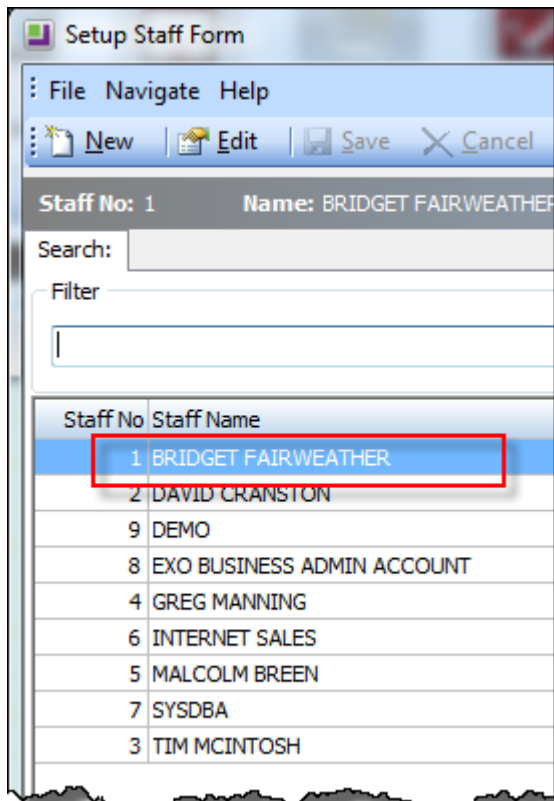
Setup Staff Form

File Navigate Help

New Edit Save Cancel

Staff No: 1 Name: BRIDGET FAIRWEATHER

Search:

Filter

| Staff No | Staff Name |
|---|---|
| 1 | BRIDGET FAIRWEATHER |
| 2 | DAVID CRANSTON |
| 9 | DEMO |
| 8 | EXO BUSINESS ADMIN ACCOUNT |
| 4 | GREG MANNING |
| 6 | INTERNET SALES |
| 5 | MALCOLM BREEN |
| 7 | SYSDBA |
| 3 | TIM MCINTOSH |